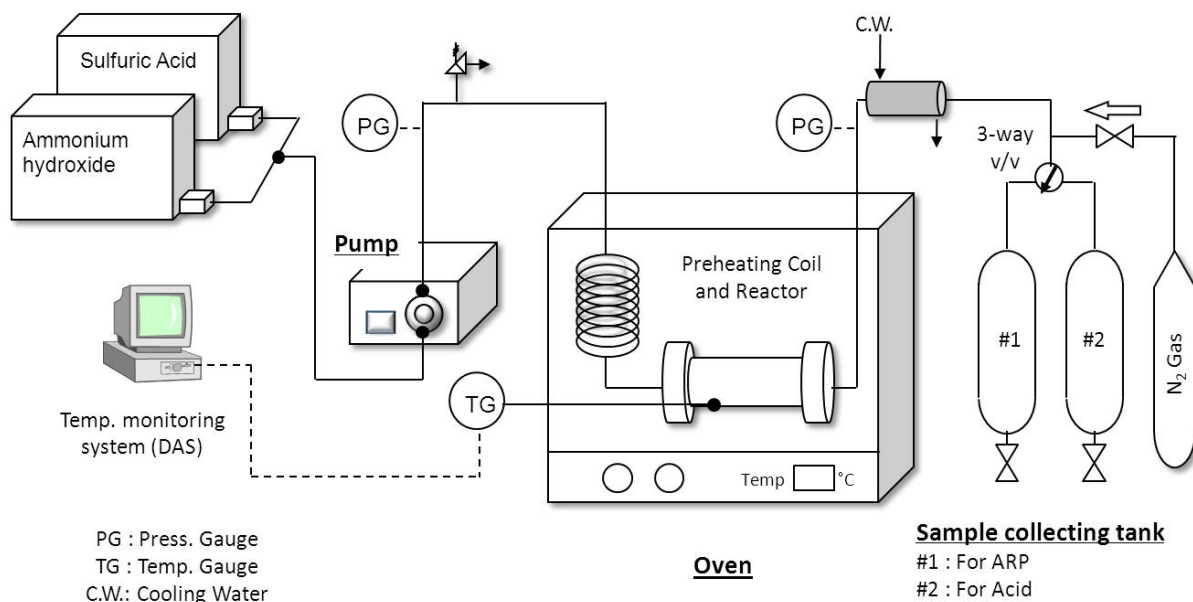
Sulfuric Acid

Ammonium hydroxide

PG

Pump

PG

C.W.

3-way v/v

Preheating Coil and Reactor

#1

#2

$N_2$ Gas

Temp. monitoring system (DAS)

TG

Temp °C

PG : Press. Gauge
TG : Temp. Gauge
C.W.: Cooling Water

Oven

Sample collecting tank
#1 : For ARP
#2 : For Acid